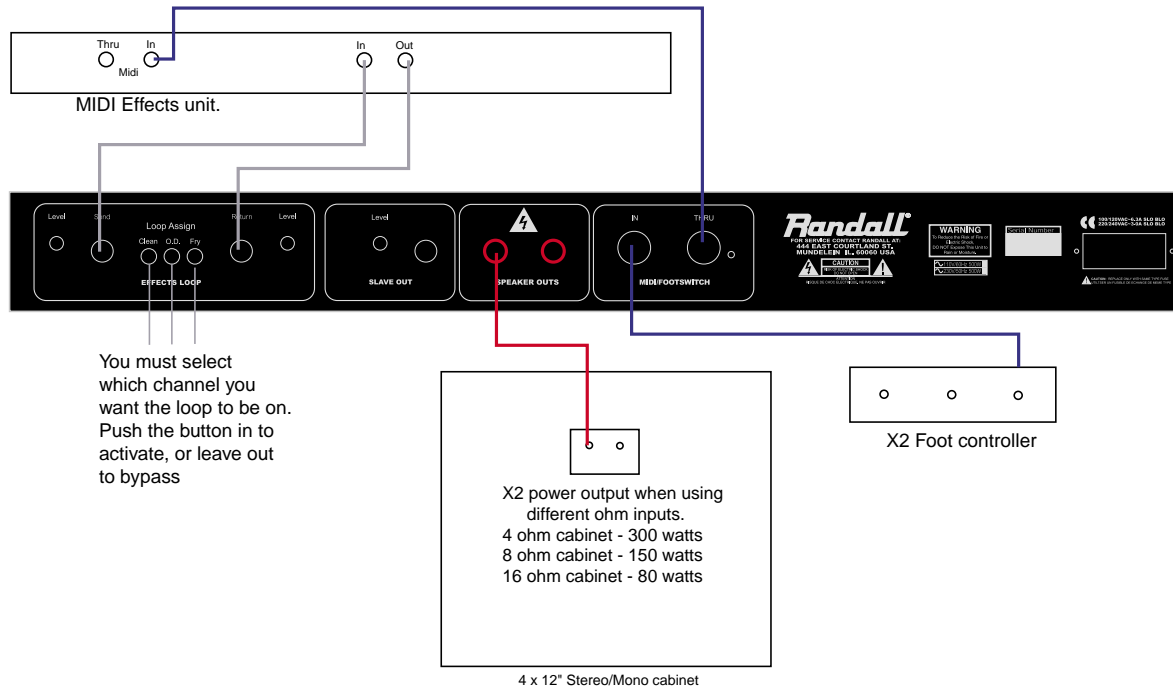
Thru In
Midi
In Out
MIDI Effects unit.

Level Send Loop Assign Return Level
Clean O.D. Fry
EFFECTS LOOP

Level
SLAVE OUT

SPEAKER OUTS

IN THRU
MIDI/FOOTSWITCH

Randall
FOR SERVICE CONTACT RANDALL AT:
444 EAST COURTLAND ST.
MUNDELEIN IL 60060 USA

CAUTION

WARNING
To Reduce the Risk of Fire or Electric Shock, DO NOT Expose This Unit to Rain or Moisture.

Serial Number

CE 100/120VAC~6.3A SLO BLO 220/240VAC~3.2A SLO BLO

You must select which channel you want the loop to be on. Push the button in to activate, or leave out to bypass

X2 power output when using different ohm inputs.
4 ohm cabinet - 300 watts
8 ohm cabinet - 150 watts
16 ohm cabinet - 80 watts

4 x 12" Stereo/Mono cabinet

X2 Foot controller